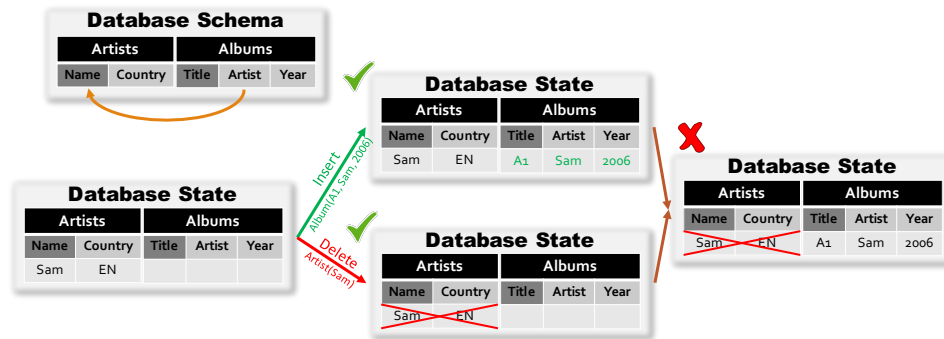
Database Schema

| Artists | | Albums | | |
|---|---|---|---|---|
| Name | Country | Title | Artist | Year |

Database State

| Artists | | Albums | | |
|---|---|---|---|---|
| Name | Country | Title | Artist | Year |
| Sam | EN | | | |

Insert
Album(A1, Sam, 2006)

Delete
Artist(Sam)

Database State

| Artists | | Albums | | |
|---|---|---|---|---|
| Name | Country | Title | Artist | Year |
| Sam | EN | A1 | Sam | 2006 |

Database State

| Artists | | Albums | | |
|---|---|---|---|---|
| Name | Country | Title | Artist | Year |
| Sam | EN | | | |

Database State

| Artists | | Albums | | |
|---|---|---|---|---|
| Name | Country | Title | Artist | Year |
| Sam | EN | A1 | Sam | 2006 |